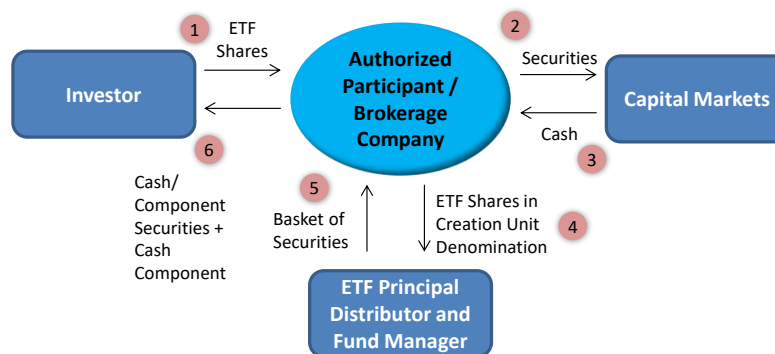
1 ETF Shares

Investor

6

Cash/ Component Securities + Cash Component

Authorized Participant / Brokerage Company

2 Securities

Capital Markets

Cash 3

5 Basket of Securities

ETF Shares in Creation Unit Denomination 4

ETF Principal Distributor and Fund Manager